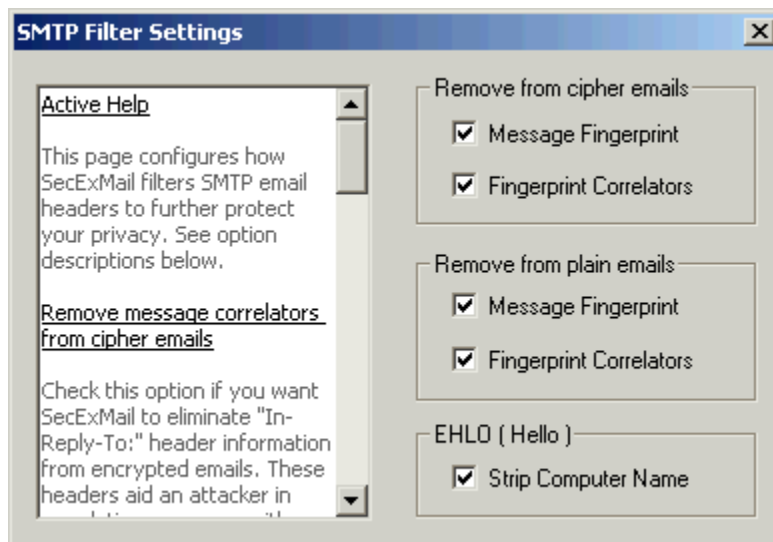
SMTP Filter Settings

×

Active Help

This page configures how SecExMail filters SMTP email headers to further protect your privacy. See option descriptions below.

Remove message correlators from cipher emails

Check this option if you want SecExMail to eliminate "In-Reply-To:" header information from encrypted emails. These headers aid an attacker in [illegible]

Remove from cipher emails

☑ Message Fingerprint

☑ Fingerprint Correlators

Remove from plain emails

☑ Message Fingerprint

☑ Fingerprint Correlators

EHLO ( Hello )

☑ Strip Computer Name